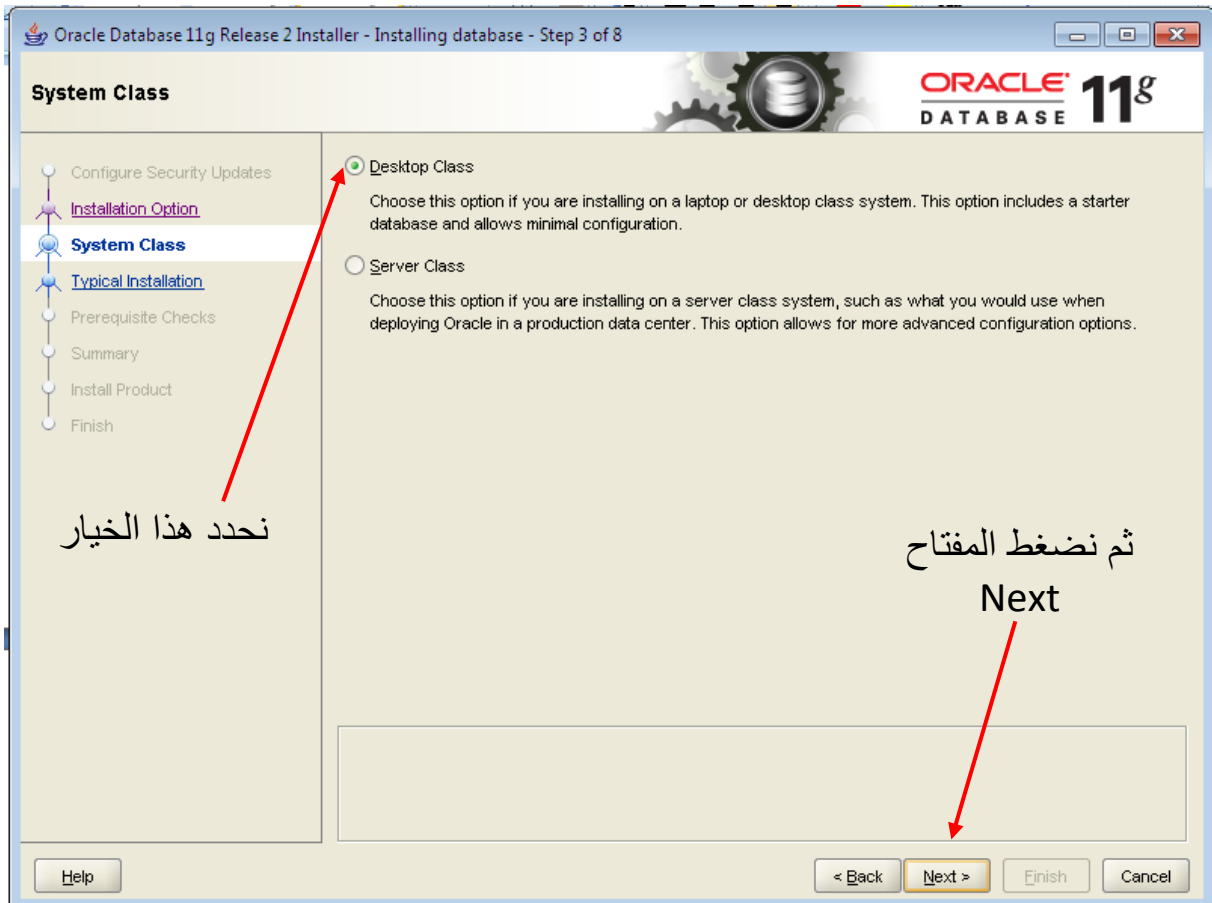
Oracle Database 11g Release 2 Installer - Installing database - Step 3 of 8

System Class

ORACLE DATABASE 11g

Configure Security Updates
Installation Option
System Class
Typical Installation
Prerequisite Checks
Summary
Install Product
Finish

Desktop Class

Choose this option if you are installing on a laptop or desktop class system. This option includes a starter database and allows minimal configuration.

Server Class

Choose this option if you are installing on a server class system, such as what you would use when deploying Oracle in a production data center. This option allows for more advanced configuration options.

نحدد هذا الخيار

ثم نضغط المفتاح Next

Help

< Back

Next >

Finish

Cancel